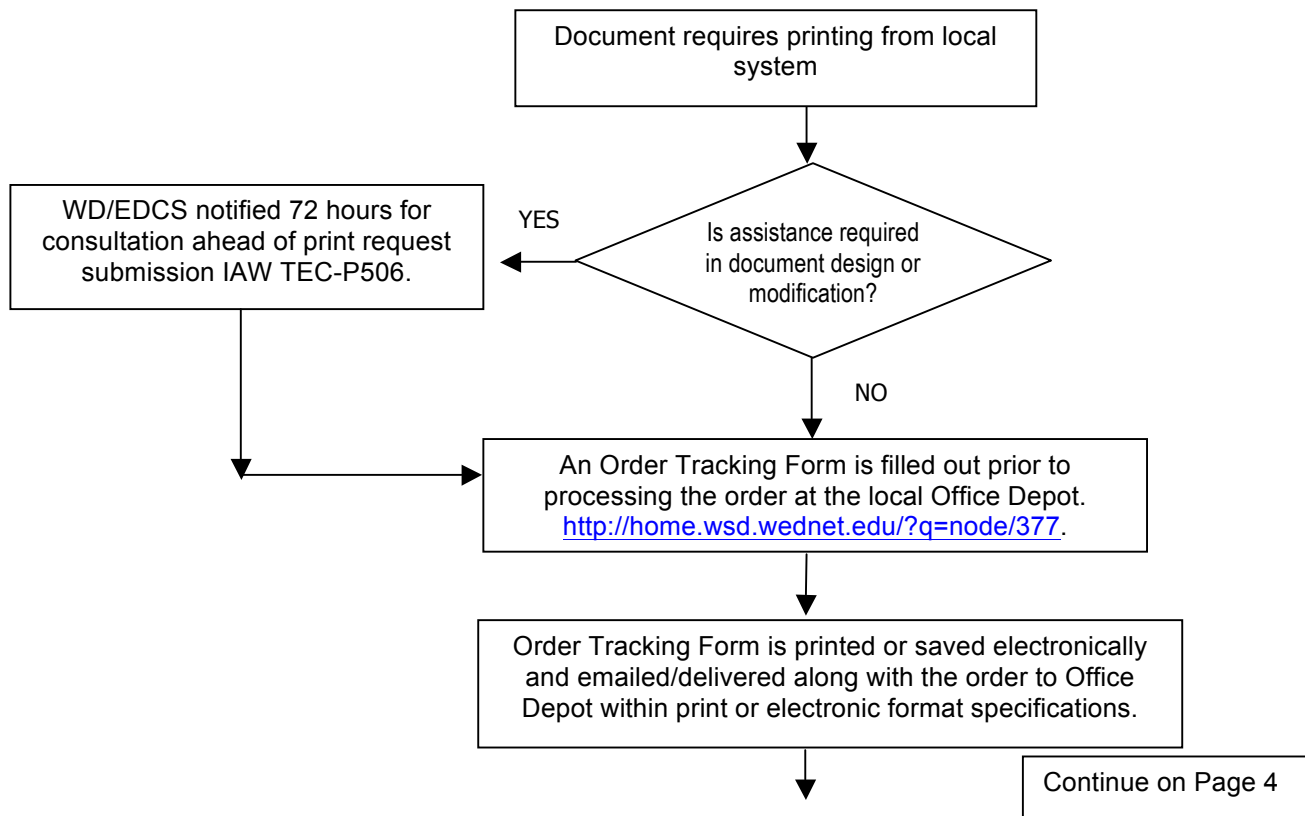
Document requires printing from local system

Is assistance required in document design or modification?

YES

WD/EDCS notified 72 hours for consultation ahead of print request submission IAW TEC-P506.

NO

An Order Tracking Form is filled out prior to processing the order at the local Office Depot. http://home.wsd.wednet.edu/?q=node/377.

Order Tracking Form is printed or saved electronically and emailed/delivered along with the order to Office Depot within print or electronic format specifications.

Continue on Page 4